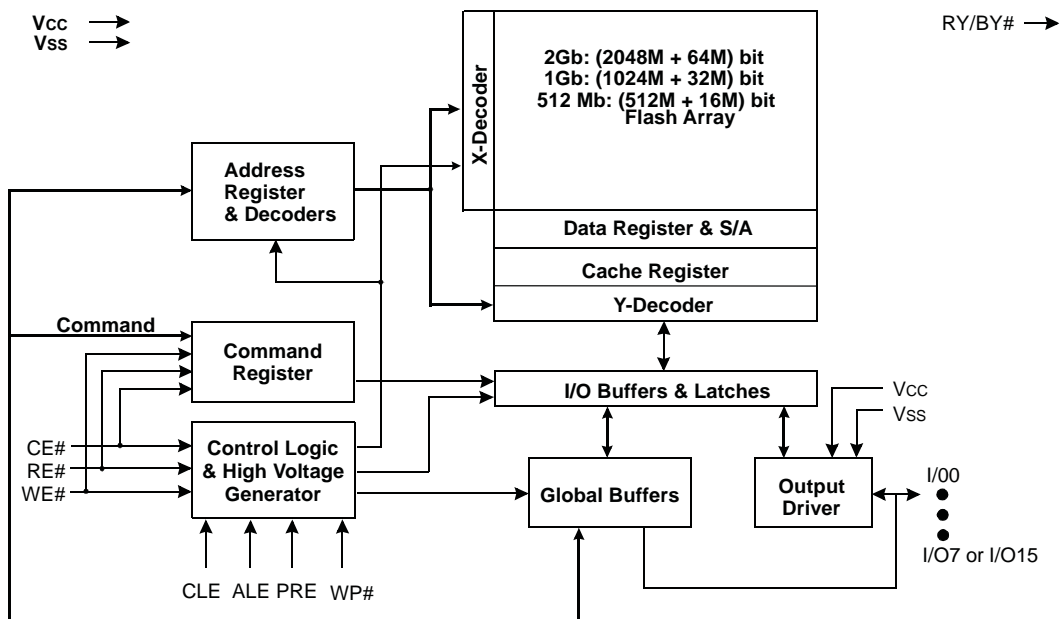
Vcc
Vss

RY/BY#

X-Decoder

2Gb: (2048M + 64M) bit
1Gb: (1024M + 32M) bit
512 Mb: (512M + 16M) bit
Flash Array

Address Register & Decoders

Data Register & S/A

Cache Register

Y-Decoder

Command

Command Register

I/O Buffers & Latches

Vcc
Vss

CE#
RE#
WE#

Control Logic & High Voltage Generator

Global Buffers

Output Driver

I/00

I/O7 or I/O15

CLE ALE PRE WP#